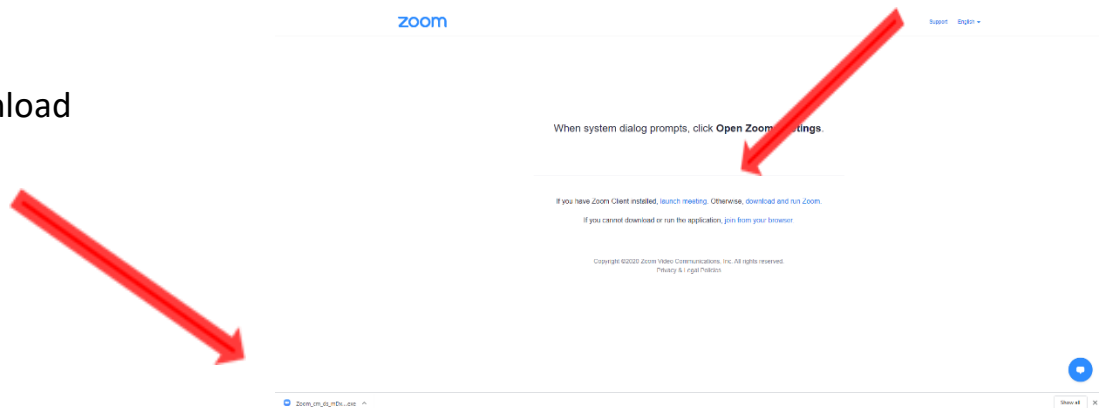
nload

zoom

Support English

When system dialog prompts, click Open Zoom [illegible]tings.

If you have Zoom Client installed, launch meeting. Otherwise, download and run Zoom.

If you cannot download or run the application, join from your browser.

Copyright ©2020 Zoom Video Communications, Inc. All rights reserved.
Privacy & Legal Policies

Zoom_cm_ds_m8v....exe

Show all